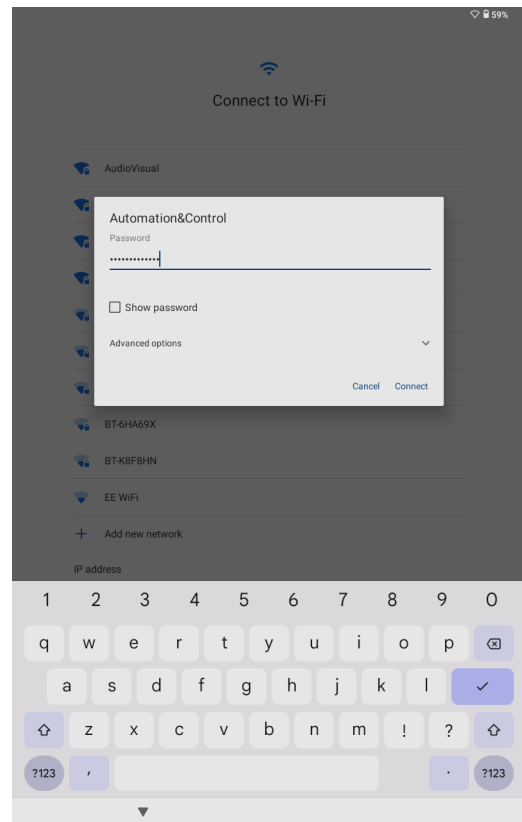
59%

Connect to Wi-Fi

AudioVisual

Automation&Control
Password
•••••••••••••

Show password

Advanced options

Cancel Connect

BT-6HA69X

BT-K8F8HN

EE WiFi

Add new network

IP address

1 2 3 4 5 6 7 8 9 0
q w e r t y u i o p
a s d f g h j k l
z x c v b n m ! ?
?123 , . ?123